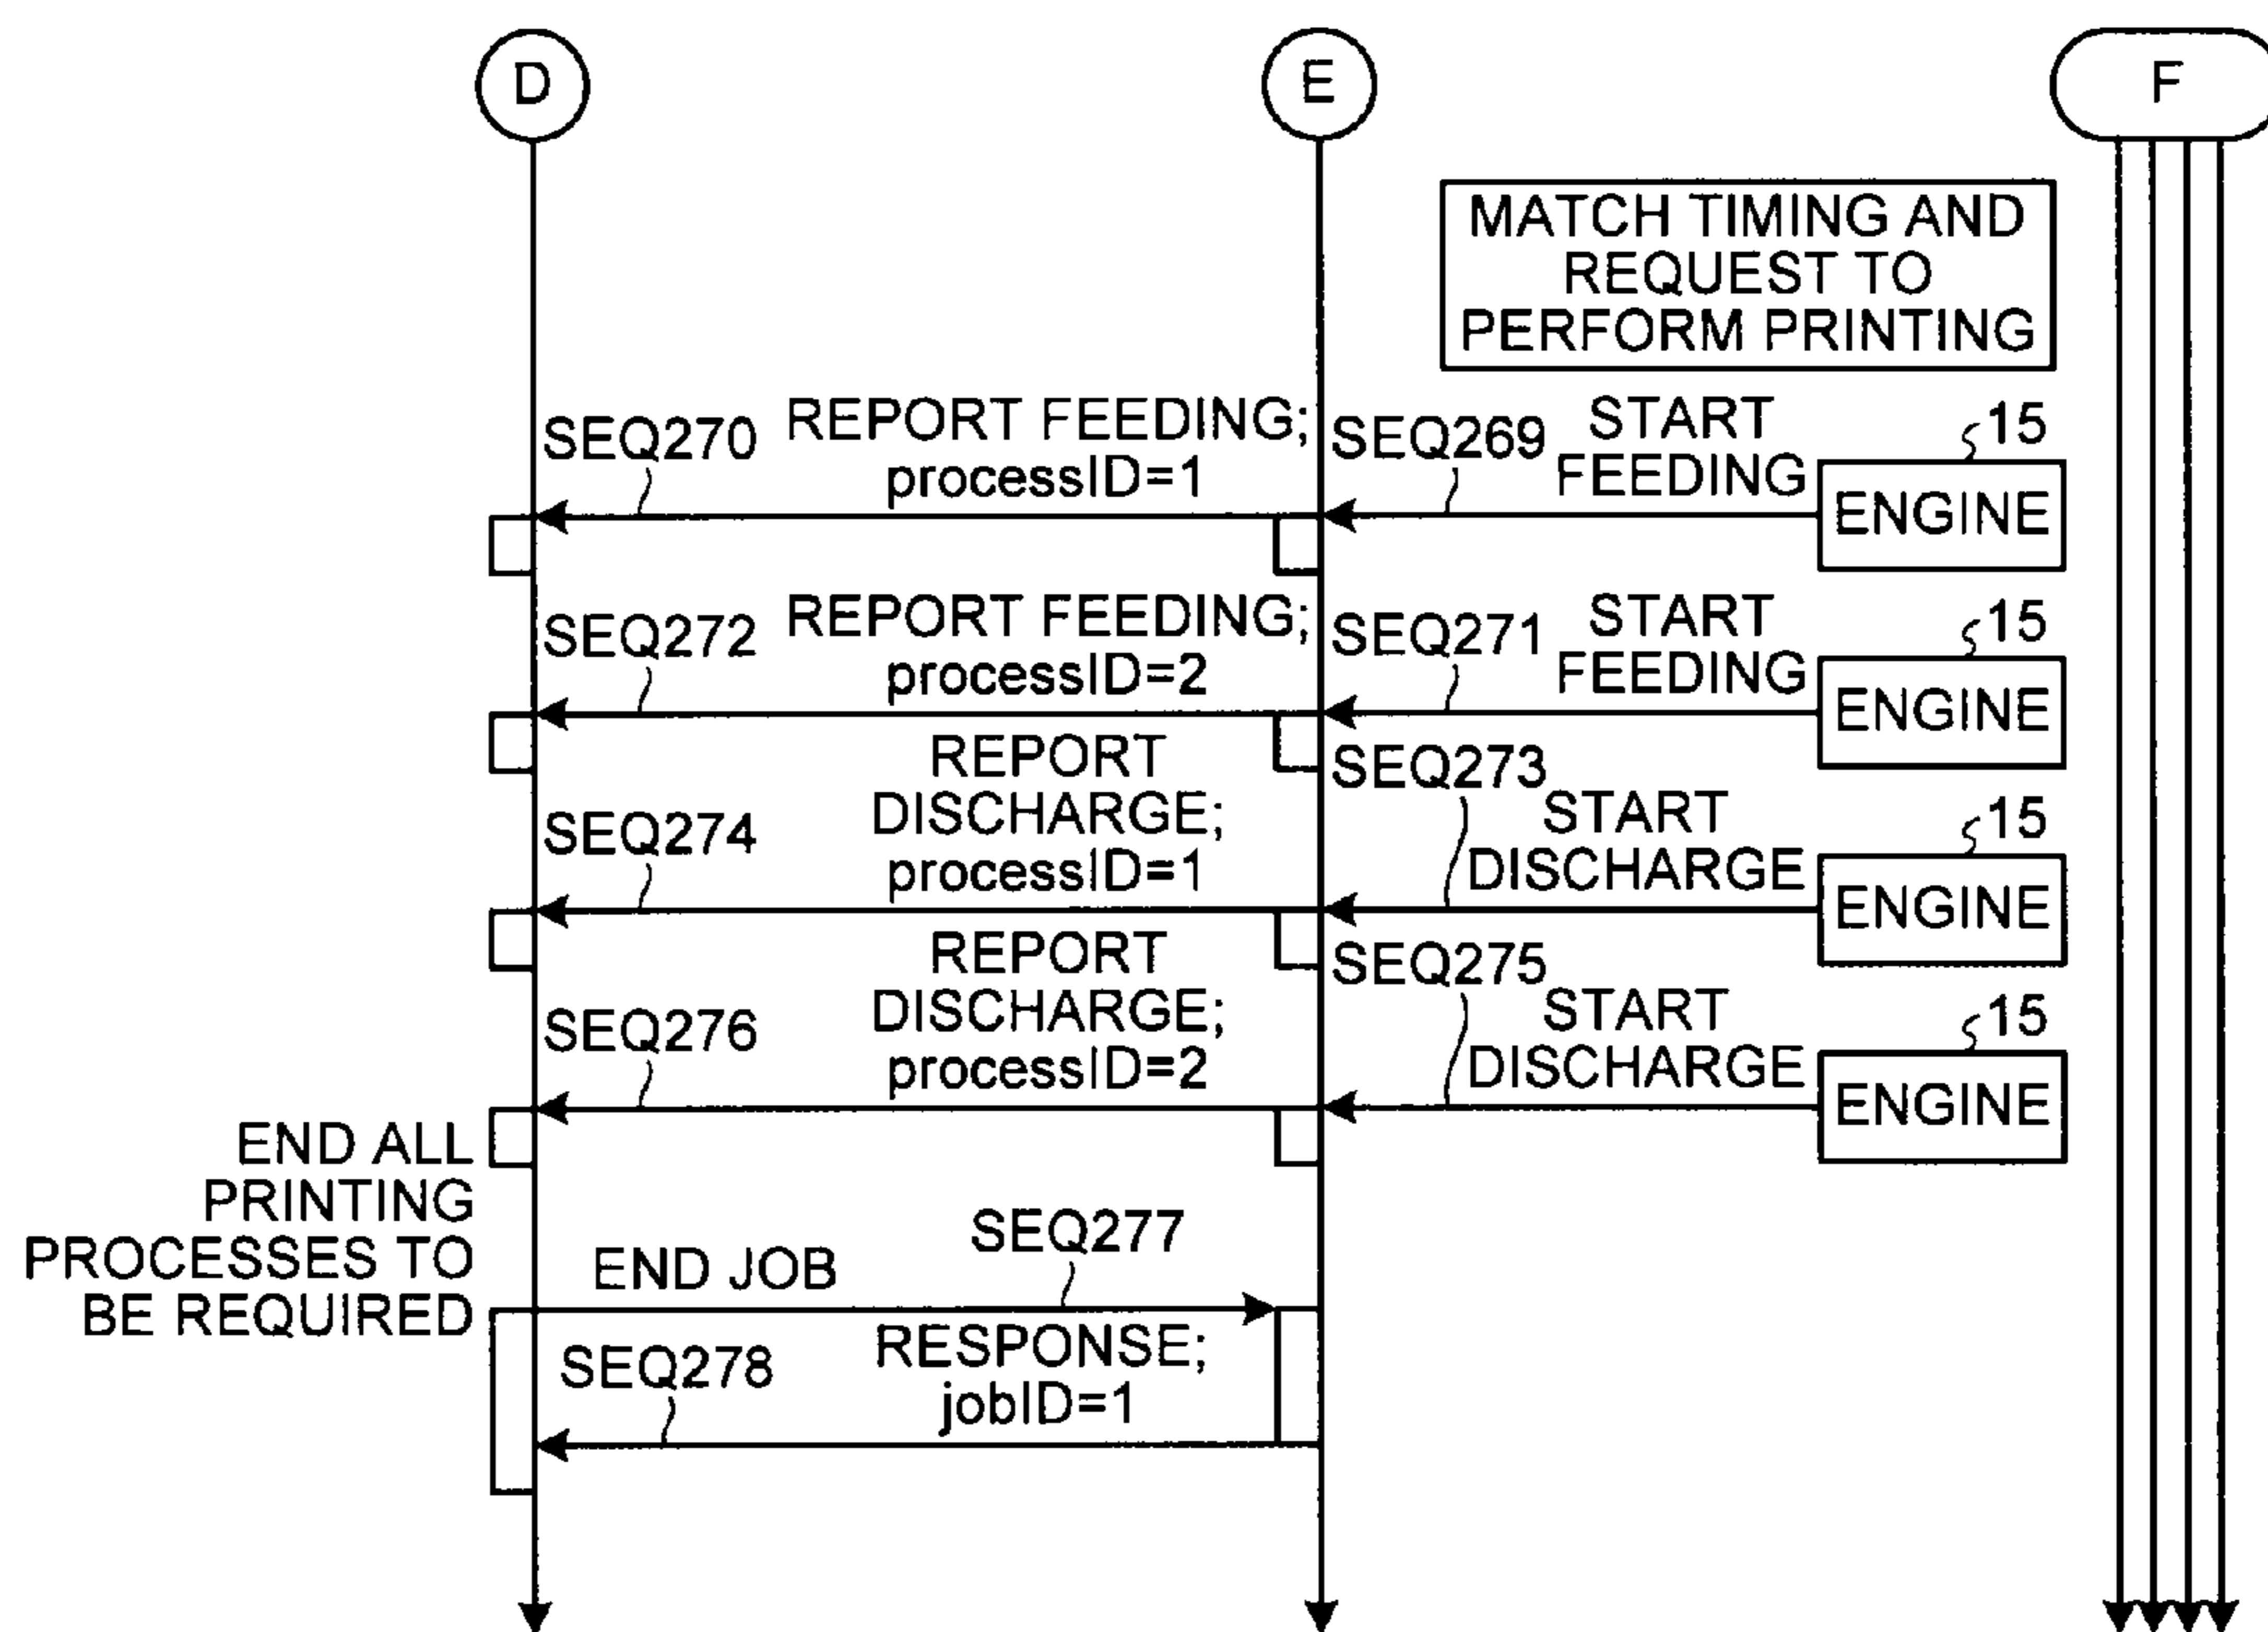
D

E

F

MATCH TIMING AND REQUEST TO PERFORM PRINTING

SEQ270 REPORT FEEDING; processID=1

SEQ269 START FEEDING

15

ENGINE

SEQ272 REPORT FEEDING; processID=2

SEQ271 START FEEDING

15

ENGINE

SEQ274 REPORT DISCHARGE; processID=1

SEQ273 START DISCHARGE

15

ENGINE

SEQ276 REPORT DISCHARGE; processID=2

SEQ275 START DISCHARGE

15

ENGINE

END ALL PRINTING PROCESSES TO BE REQUIRED

END JOB

SEQ277

SEQ278 RESPONSE; jobID=1